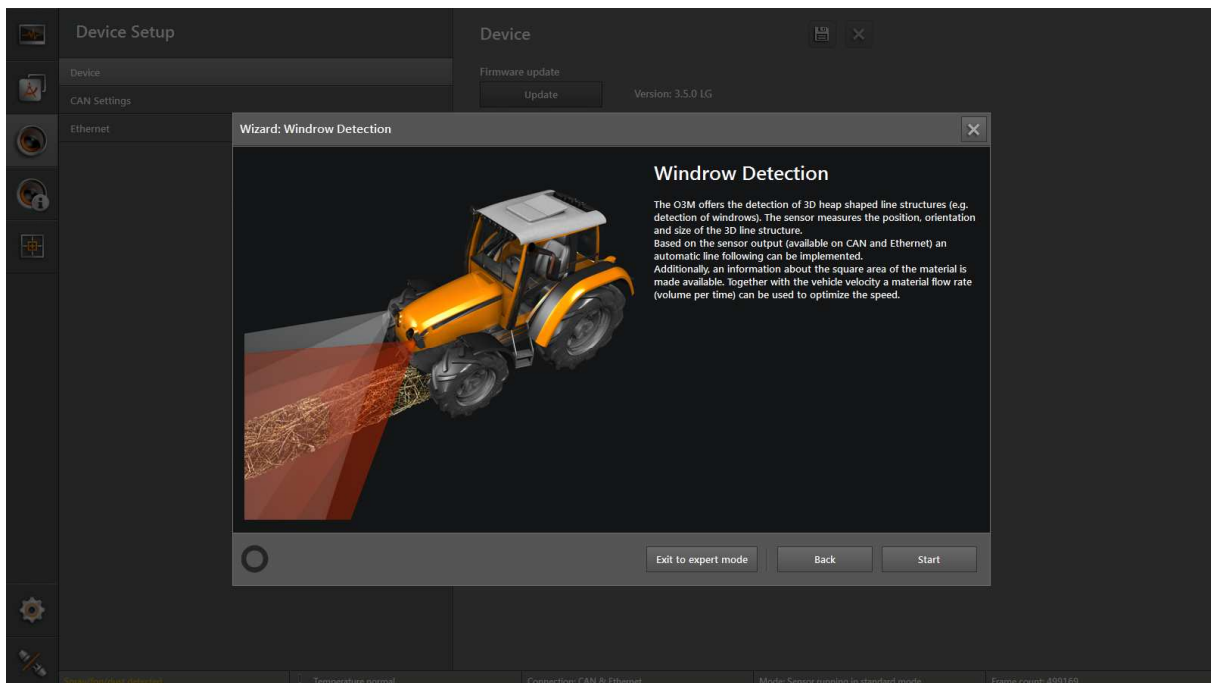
Device Setup

Device

CAN Settings

Ethernet

Device

Firmware update

Update

Version: 3.5.0 LG

Wizard: Windrow Detection

Windrow Detection

The O3M offers the detection of 3D heap shaped line structures (e.g. detection of windrows). The sensor measures the position, orientation and size of the 3D line structure.
Based on the sensor output (available on CAN and Ethernet) an automatic line following can be implemented.
Additionally, an information about the square area of the material is made available. Together with the vehicle velocity a material flow rate (volume per time) can be used to optimize the speed.

Exit to expert mode

Back

Start

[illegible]

Temperature normal

Connection: CAN & Ethernet

Mode: Sensor running in standard mode

Frame count: 499169